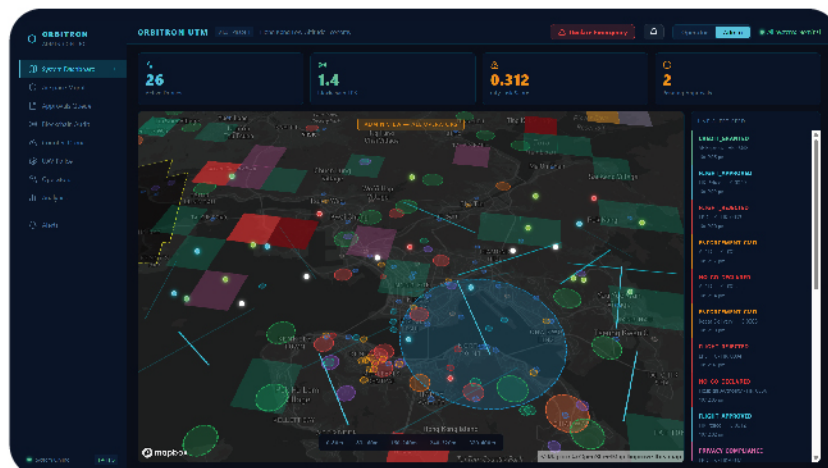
ORBITRON
ORBITRON UTM

26
1.4
0.312
2

System Dashboard

FLIGHT APPROVED
FLIGHT APPROVED
FLIGHT REJECTED
ENFORCEMENT EVENT
NO GO ZONE ADDED
ENFORCEMENT EVENT
FLIGHT REJECTED
NO GO ZONE DECLARED
FLIGHT APPROVED
PRIVACY COMPLIANCE

mapbox